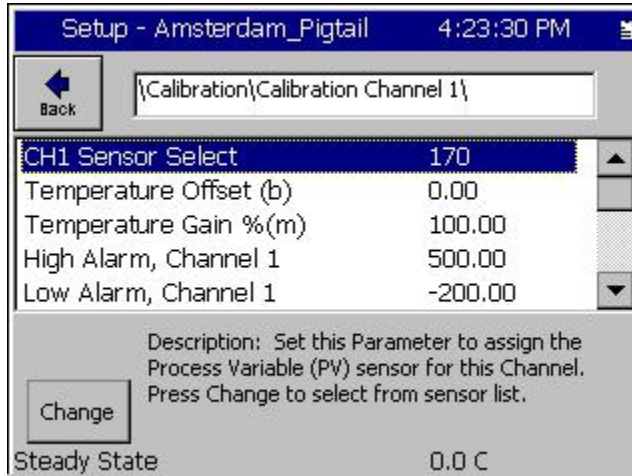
Setup - Amsterdam_Pigtail 4:23:30 PM

Back

\Calibration\Calibration Channel 1\

| | |
|---|---|
| CH1 Sensor Select | 170 |
| Temperature Offset (b) | 0.00 |
| Temperature Gain %(m) | 100.00 |
| High Alarm, Channel 1 | 500.00 |
| Low Alarm, Channel 1 | -200.00 |

Description: Set this Parameter to assign the Process Variable (PV) sensor for this Channel. Press Change to select from sensor list.

Change

Steady State 0.0 C